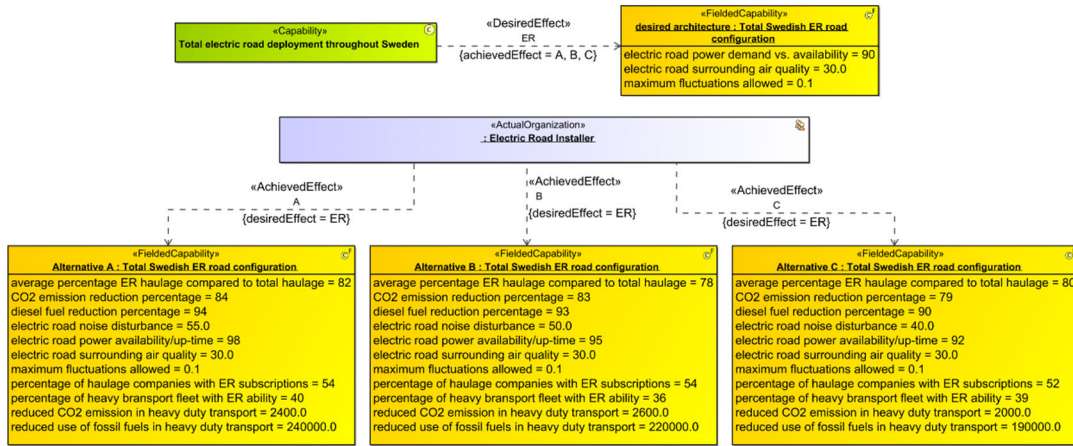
«Capability»
Total electric road deployment throughout Sweden

«DesiredEffect»
ER
{achievedEffect = A, B, C}

«FieldedCapability»
desired architecture : Total Swedish ER road configuration
electric road power demand vs. availability = 90
electric road surrounding air quality = 30.0
maximum fluctuations allowed = 0.1

«ActualOrganization»
: Electric Road Installer

«AchievedEffect»
A
{desiredEffect = ER}

«AchievedEffect»
B
{desiredEffect = ER}

«AchievedEffect»
C
{desiredEffect = ER}

«FieldedCapability»
Alternative A : Total Swedish ER road configuration
average percentage ER haulage compared to total haulage = 82
CO2 emission reduction percentage = 84
diesel fuel reduction percentage = 94
electric road noise disturbance = 55.0
electric road power availability/up-time = 98
electric road surrounding air quality = 30.0
maximum fluctuations allowed = 0.1
percentage of haulage companies with ER subscriptions = 54
percentage of heavy bransport fleet with ER ability = 40
reduced CO2 emission in heavy duty transport = 2400.0
reduced use of fossil fuels in heavy duty transport = 240000.0

«FieldedCapability»
Alternative B : Total Swedish ER road configuration
average percentage ER haulage compared to total haulage = 78
CO2 emission reduction percentage = 83
diesel fuel reduction percentage = 93
electric road noise disturbance = 50.0
electric road power availability/up-time = 95
electric road surrounding air quality = 30.0
maximum fluctuations allowed = 0.1
percentage of haulage companies with ER subscriptions = 54
percentage of heavy bransport fleet with ER ability = 36
reduced CO2 emission in heavy duty transport = 2600.0
reduced use of fossil fuels in heavy duty transport = 220000.0

«FieldedCapability»
Alternative C : Total Swedish ER road configuration
average percentage ER haulage compared to total haulage = 80
CO2 emission reduction percentage = 79
diesel fuel reduction percentage = 90
electric road noise disturbance = 40.0
electric road power availability/up-time = 92
electric road surrounding air quality = 30.0
maximum fluctuations allowed = 0.1
percentage of haulage companies with ER subscriptions = 52
percentage of heavy bransport fleet with ER ability = 39
reduced CO2 emission in heavy duty transport = 2000.0
reduced use of fossil fuels in heavy duty transport = 190000.0